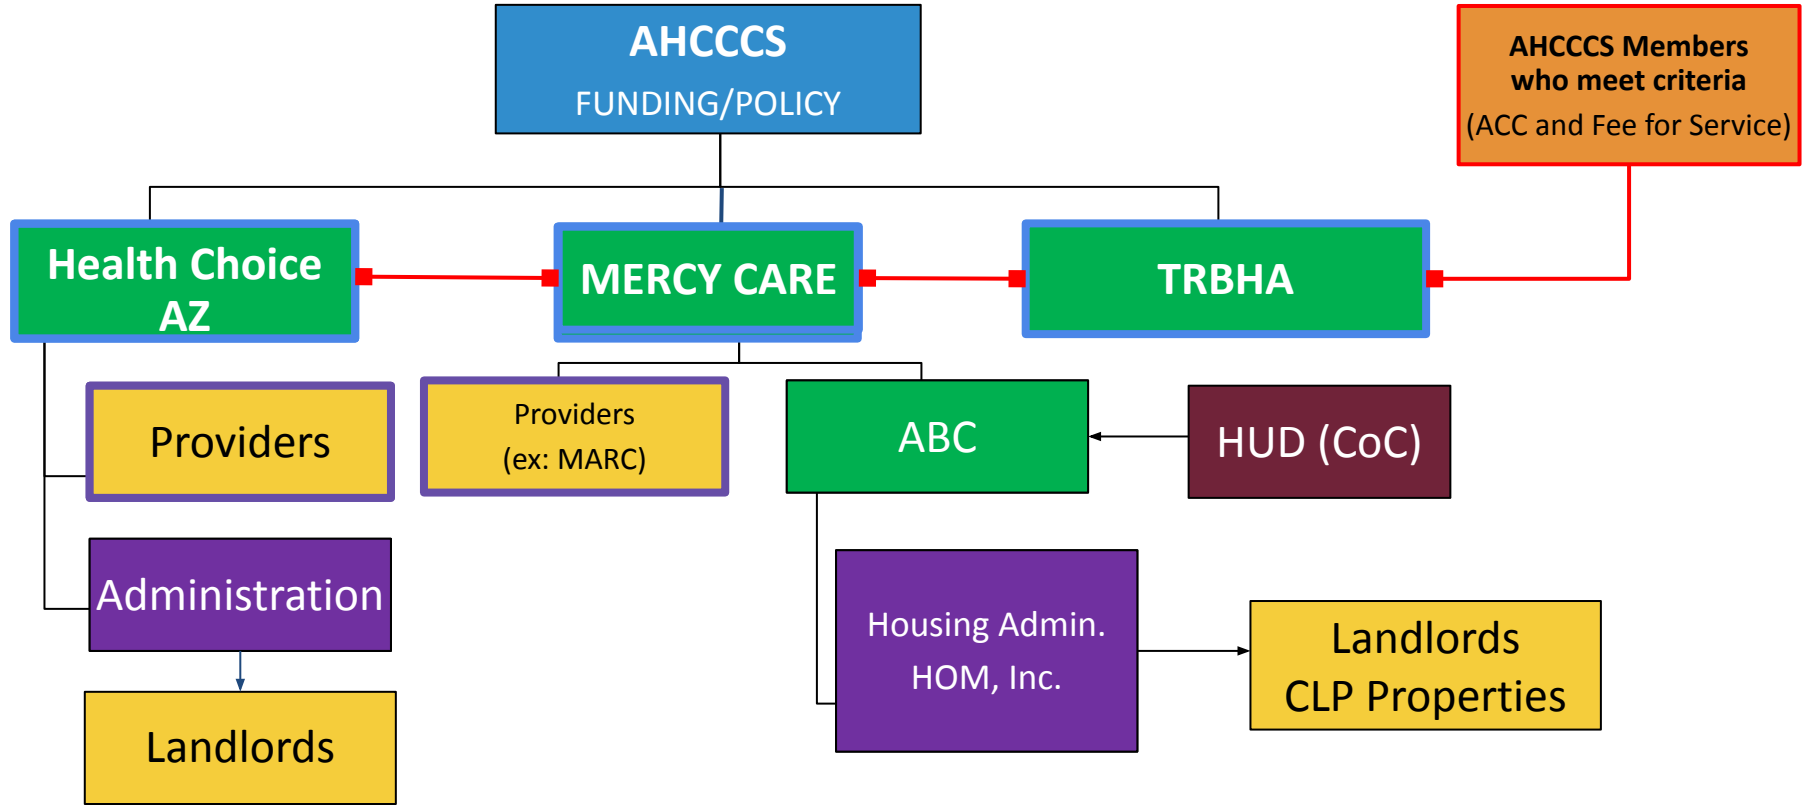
AHCCCS
FUNDING/POLICY

AHCCCS Members who meet criteria
(ACC and Fee for Service)

Health Choice AZ

MERCY CARE

TRBHA

Providers

Providers
(ex: MARC)

ABC

HUD (CoC)

Administration

Landlords

Housing Admin.
HOM, Inc.

Landlords
CLP Properties